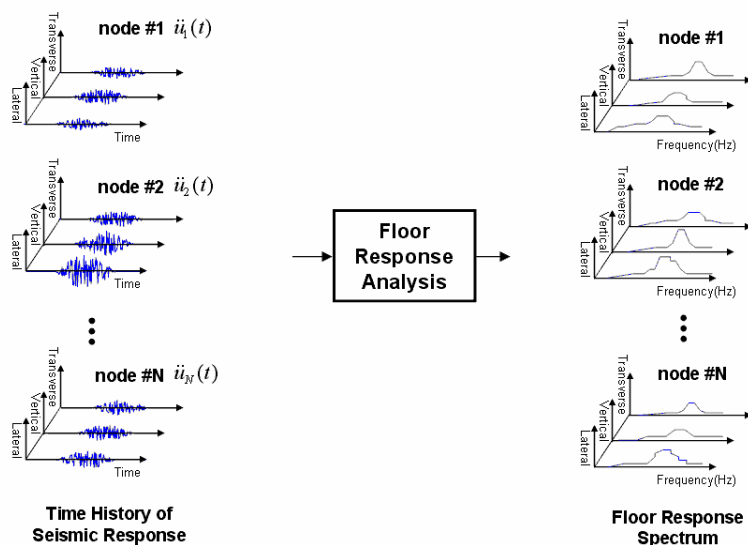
Transverse
Vertical
Lateral
node #1 $\ddot{u}_1(t)$
Time

Transverse
Vertical
Lateral
node #2 $\ddot{u}_2(t)$
Time

Transverse
Vertical
Lateral
node #N $\ddot{u}_N(t)$
Time

Time History of Seismic Response

Floor Response Analysis

Transverse
Vertical
Lateral
node #1
Frequency(Hz)

Transverse
Vertical
Lateral
node #2
Frequency(Hz)

Transverse
Vertical
Lateral
node #N
Frequency(Hz)

Floor Response Spectrum